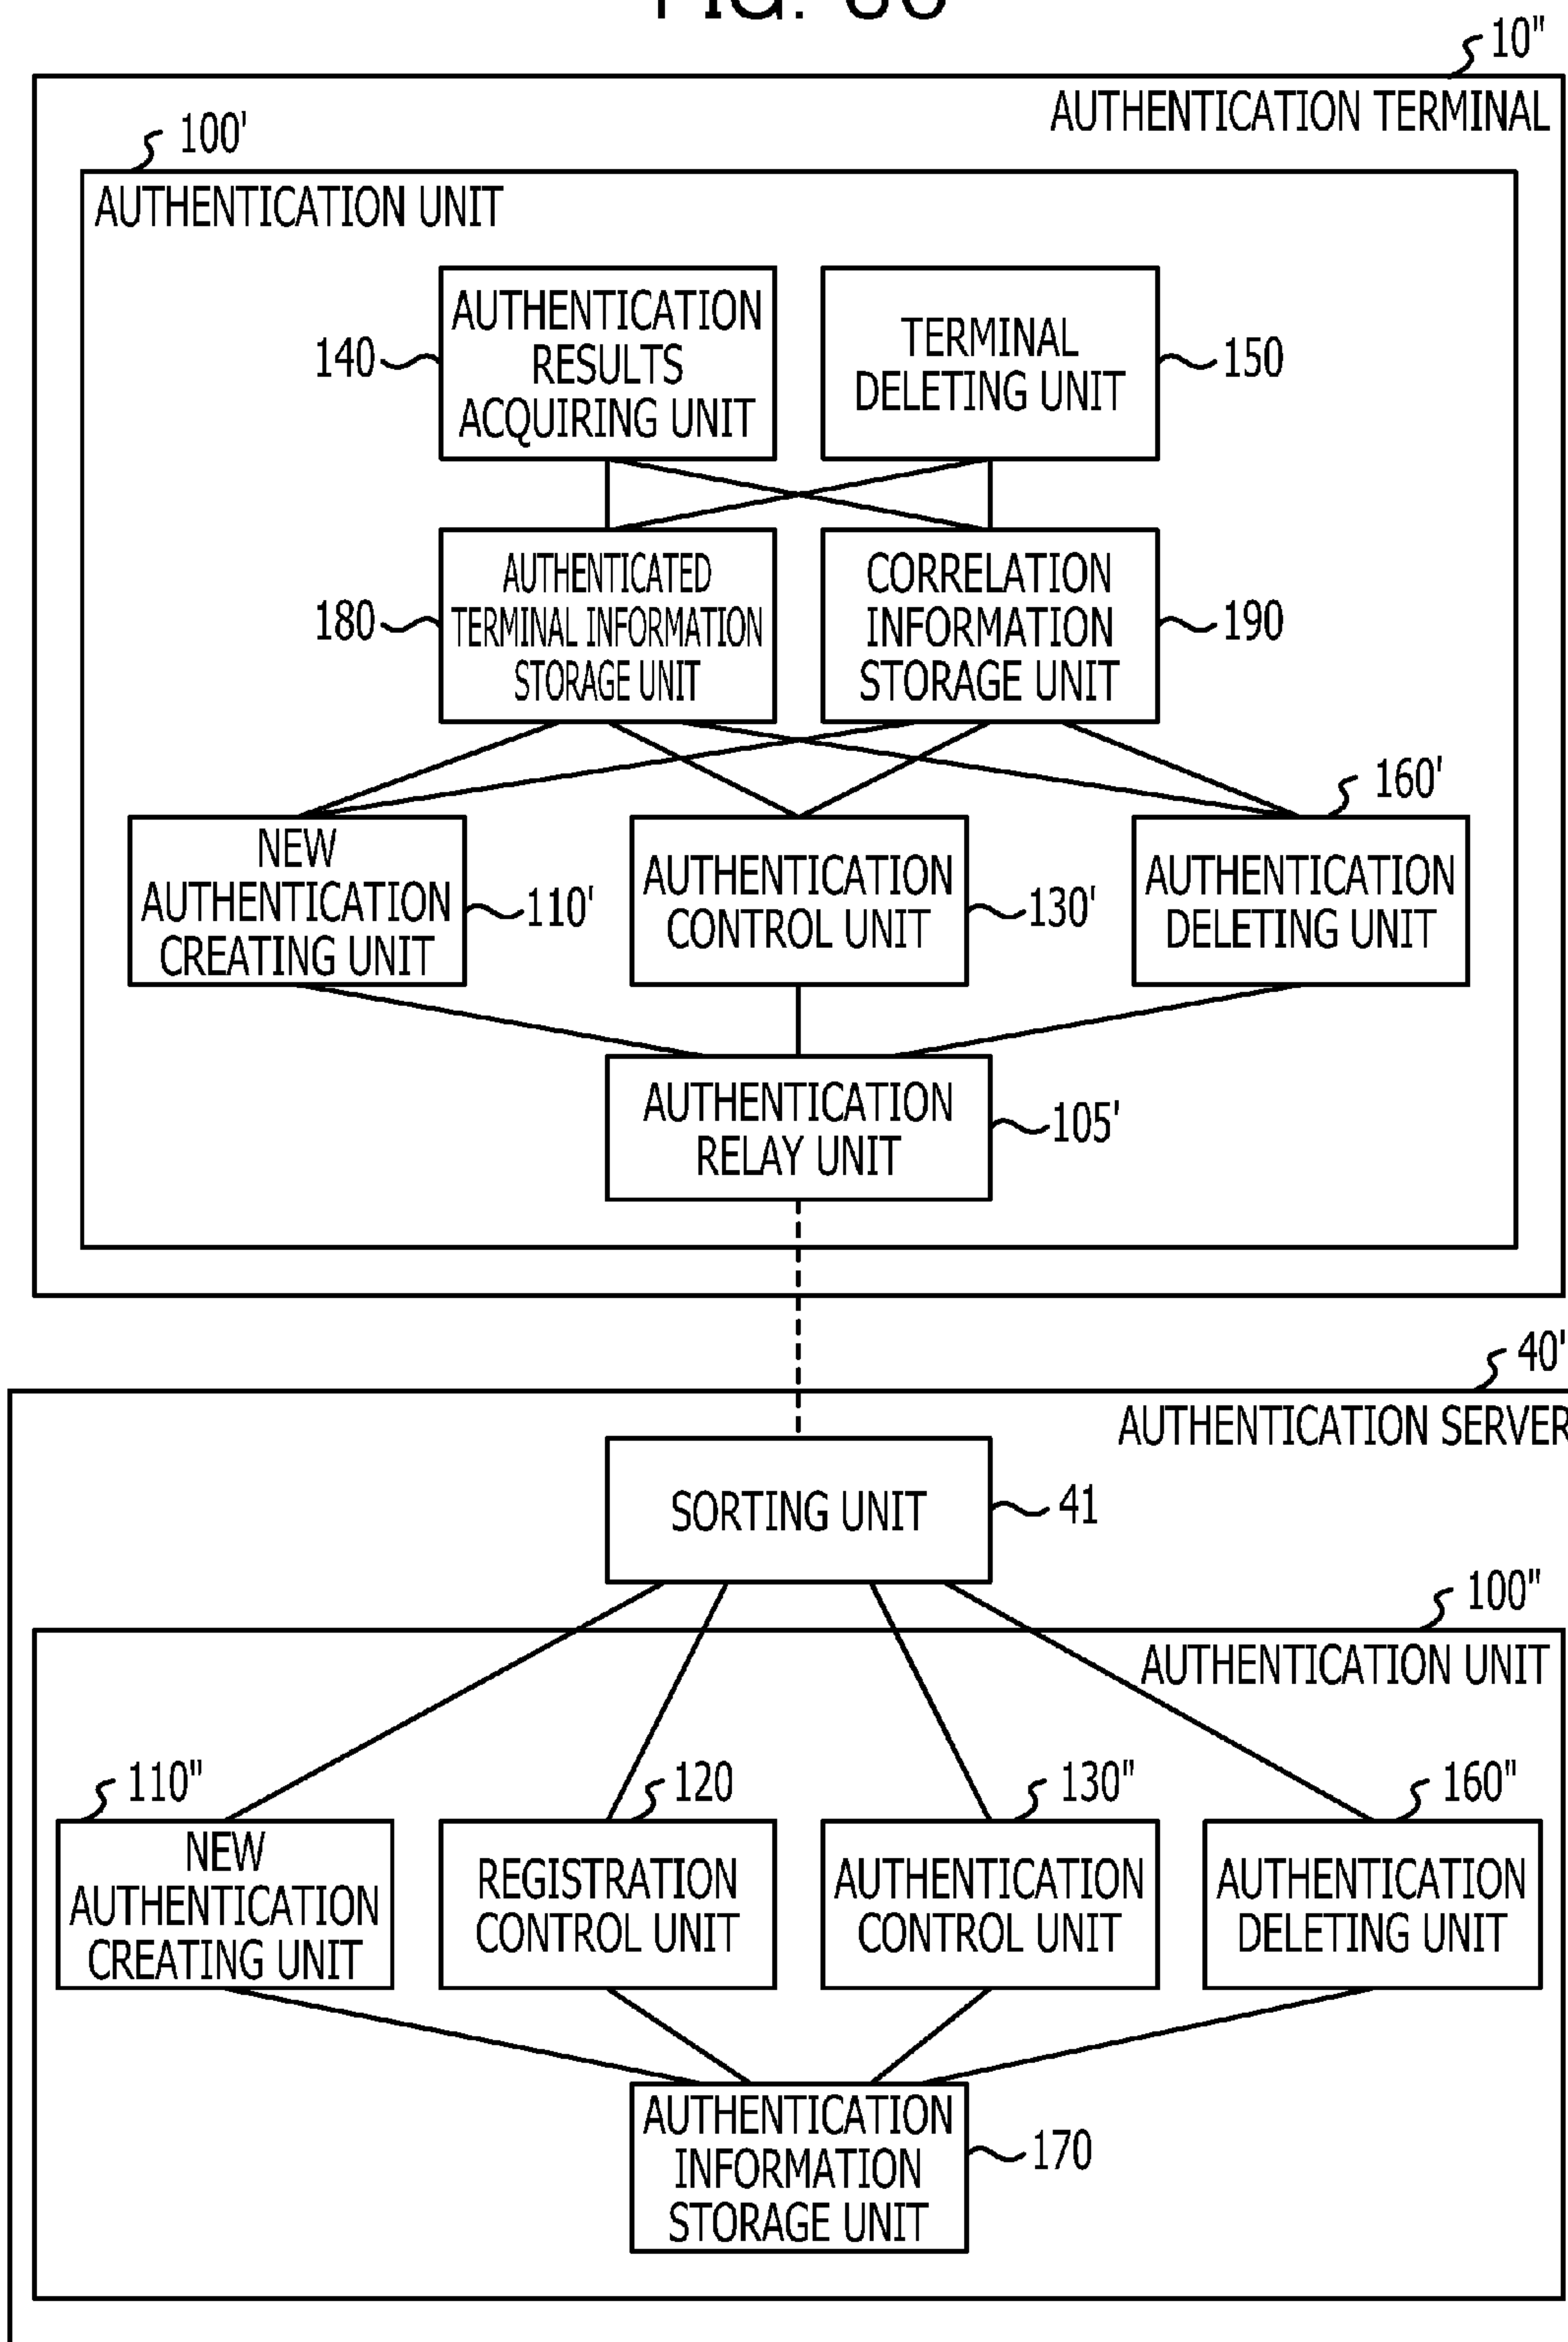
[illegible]

10"

AUTHENTICATION TERMINAL

100'

AUTHENTICATION UNIT

140 AUTHENTICATION RESULTS ACQUIRING UNIT

TERMINAL DELETING UNIT 150

180 AUTHENTICATED TERMINAL INFORMATION STORAGE UNIT

CORRELATION INFORMATION STORAGE UNIT 190

160'

NEW AUTHENTICATION CREATING UNIT 110'

AUTHENTICATION CONTROL UNIT 130'

AUTHENTICATION DELETING UNIT

AUTHENTICATION RELAY UNIT 105'

40'

AUTHENTICATION SERVER

SORTING UNIT 41

100"

AUTHENTICATION UNIT

110"

NEW AUTHENTICATION CREATING UNIT

120

REGISTRATION CONTROL UNIT

130"

AUTHENTICATION CONTROL UNIT

160"

AUTHENTICATION DELETING UNIT

AUTHENTICATION INFORMATION STORAGE UNIT 170